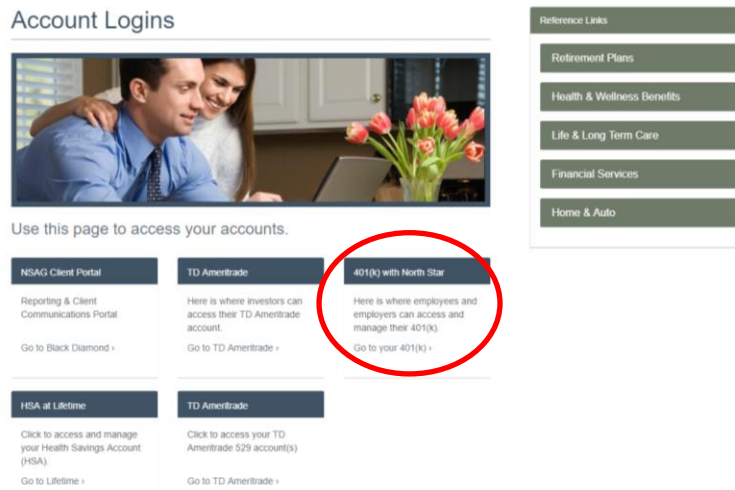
Account Logins

Use this page to access your accounts.

NSAG Client Portal

Reporting & Client Communications Portal

Go to Black Diamond ›

TD Ameritrade

Here is where investors can access their TD Ameritrade account.

Go to TD Ameritrade ›

401(k) with North Star

Here is where employees and employers can access and manage their 401(k).

Go to your 401(k) ›

HSA at Lifetime

Click to access and manage your Health Savings Account (HSA).

Go to Lifetime ›

TD Ameritrade

Click to access your TD Ameritrade 529 account(s)

Go to TD Ameritrade ›

Reference Links

Retirement Plans

Health & Wellness Benefits

Life & Long Term Care

Financial Services

Home & Auto